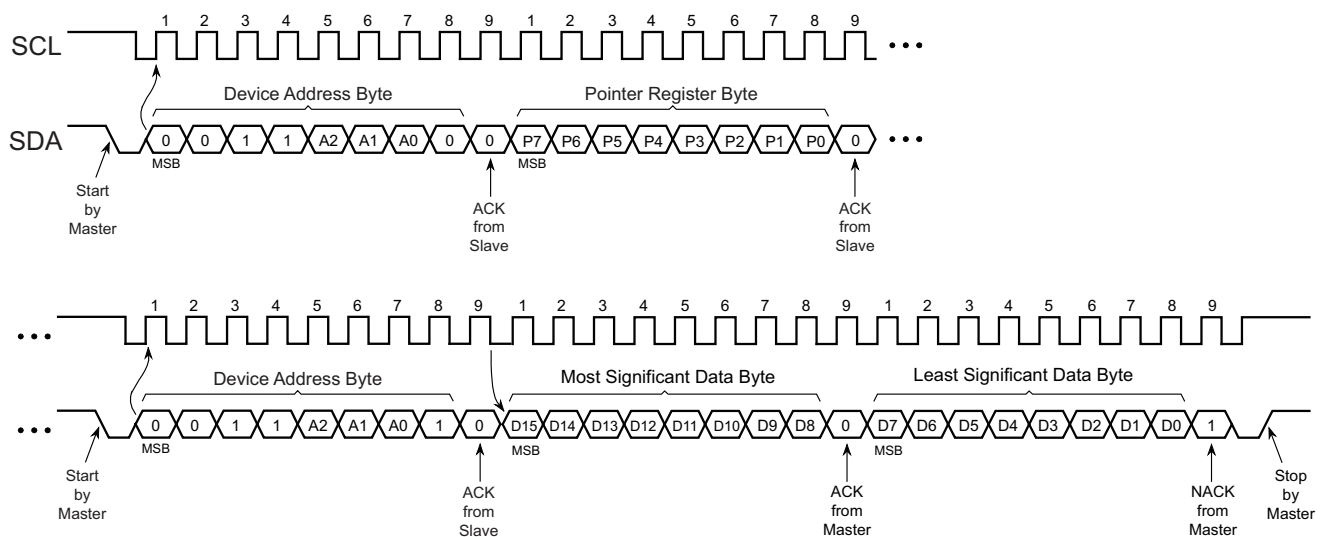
1 2 3 4 5 6 7 8 9 1 2 3 4 5 6 7 8 9

SCL •••

Device Address Byte

Pointer Register Byte

SDA 0 0 1 1 A2 A1 A0 0 0 P7 P6 P5 P4 P3 P2 P1 P0 0 •••

MSB MSB

Start by Master

ACK from Slave

ACK from Slave

1 2 3 4 5 6 7 8 9 1 2 3 4 5 6 7 8 9 1 2 3 4 5 6 7 8 9

•••

Device Address Byte

Most Significant Data Byte

Least Significant Data Byte

••• 0 0 1 1 A2 A1 A0 1 0 D15 D14 D13 D12 D11 D10 D9 D8 0 D7 D6 D5 D4 D3 D2 D1 D0 1

MSB MSB MSB

Start by Master

ACK from Slave

ACK from Master

NACK from Master

Stop by Master